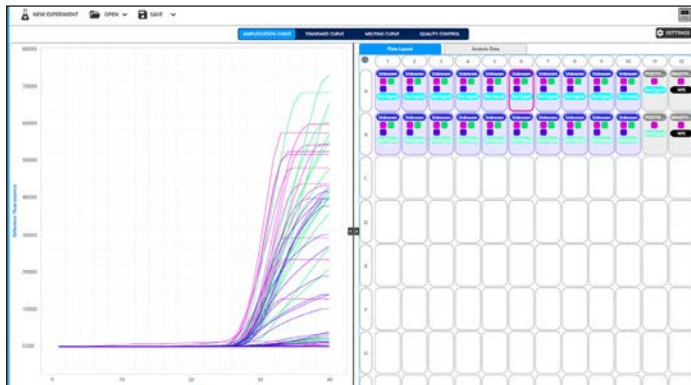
NEW EXPERIMENT OPEN SAVE

AMPLIFICATION CURVE STANDARD CURVE MELTING CURVE QUALITY CONTROL

SETTINGS

80000
70000
60000
50000
40000
30000
20000
10000
0

Relative Fluorescence

0 10 20 30 40

Plate Layout Analysis Data

1 2 3 4 5 6 7 8 9 10 11 12

A
B
C
D
E
F
G

Unknown Unknown Unknown Unknown Unknown Unknown Unknown Unknown Unknown Unknown POSITIV... NEGATIV...

Unknown Unknown Unknown Unknown Unknown Unknown Unknown Unknown Unknown Unknown POSITIV... NEGATIV...

NTC
NTC